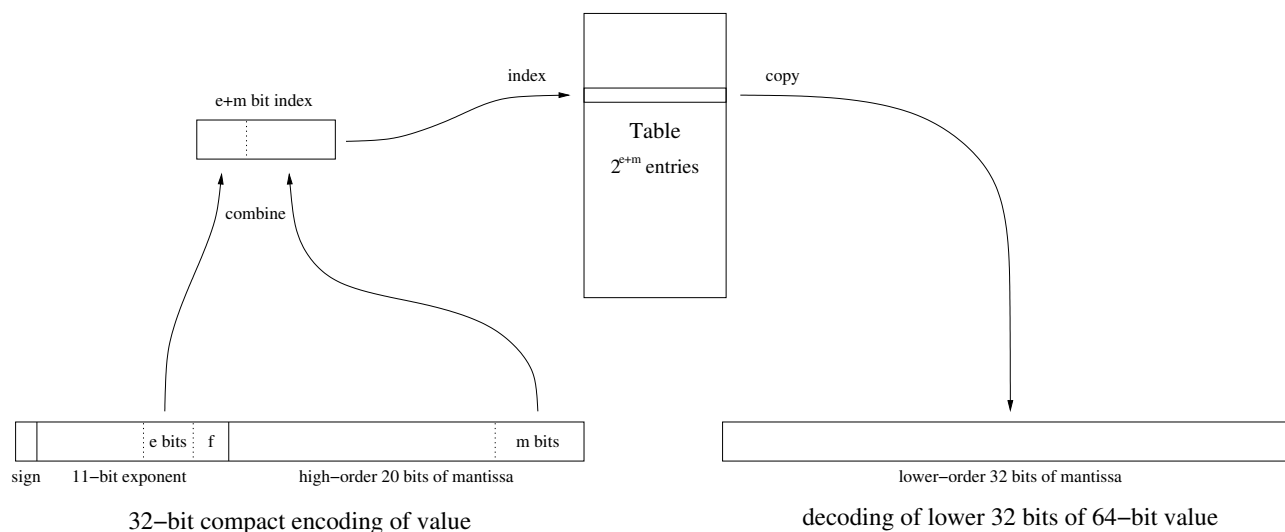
index

copy

e+m bit index

Table

$2^{e+m}$ entries

combine

e bits

f

m bits

sign

11−bit exponent

high−order 20 bits of mantissa

lower−order 32 bits of mantissa

32−bit compact encoding of value

decoding of lower 32 bits of 64−bit value